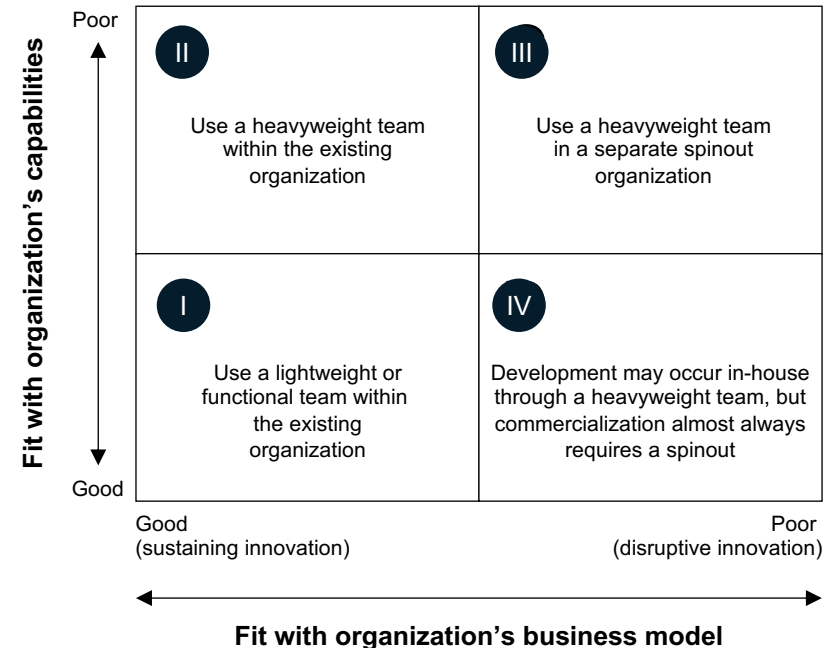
Fit with organization's capabilities

Poor

Good

II

Use a heavyweight team within the existing organization

III

Use a heavyweight team in a separate spinout organization

I

Use a lightweight or functional team within the existing organization

IV

Development may occur in-house through a heavyweight team, but commercialization almost always requires a spinout

Good
(sustaining innovation)

Poor
(disruptive innovation)

Fit with organization's business model